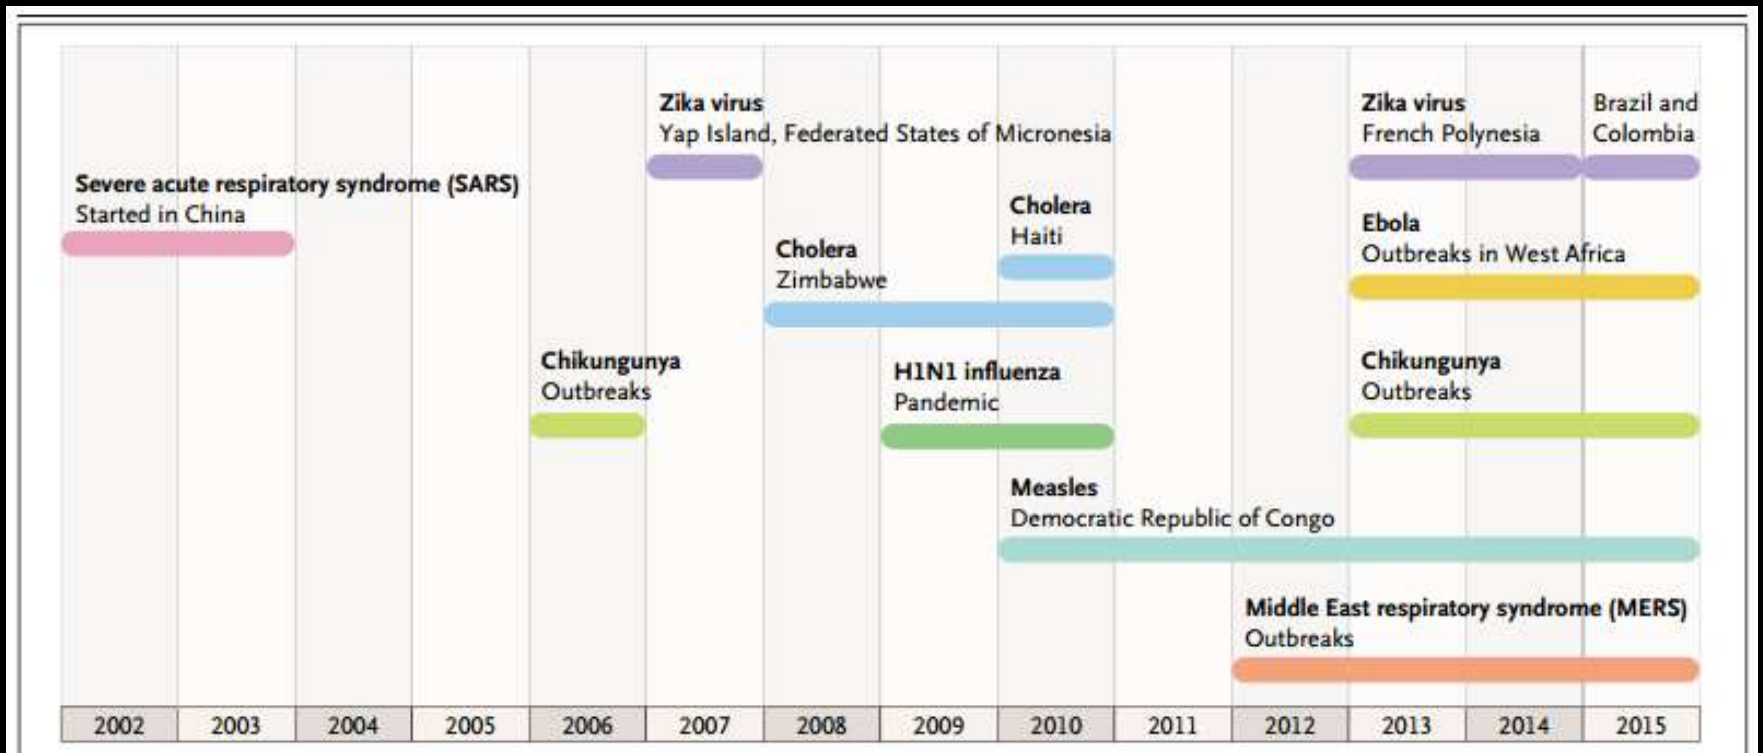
Zika virus
Yap Island, Federated States of Micronesia

Zika virus
French Polynesia

Brazil and Colombia

Severe acute respiratory syndrome (SARS)
Started in China

Cholera
Haiti

Ebola
Outbreaks in West Africa

Cholera
Zimbabwe

Chikungunya
Outbreaks

H1N1 influenza
Pandemic

Chikungunya
Outbreaks

Measles
Democratic Republic of Congo

Middle East respiratory syndrome (MERS)
Outbreaks

| 2002 | 2003 | 2004 | 2005 | 2006 | 2007 | 2008 | 2009 | 2010 | 2011 | 2012 | 2013 | 2014 | 2015 |
|---|---|---|---|---|---|---|---|---|---|---|---|---|---|